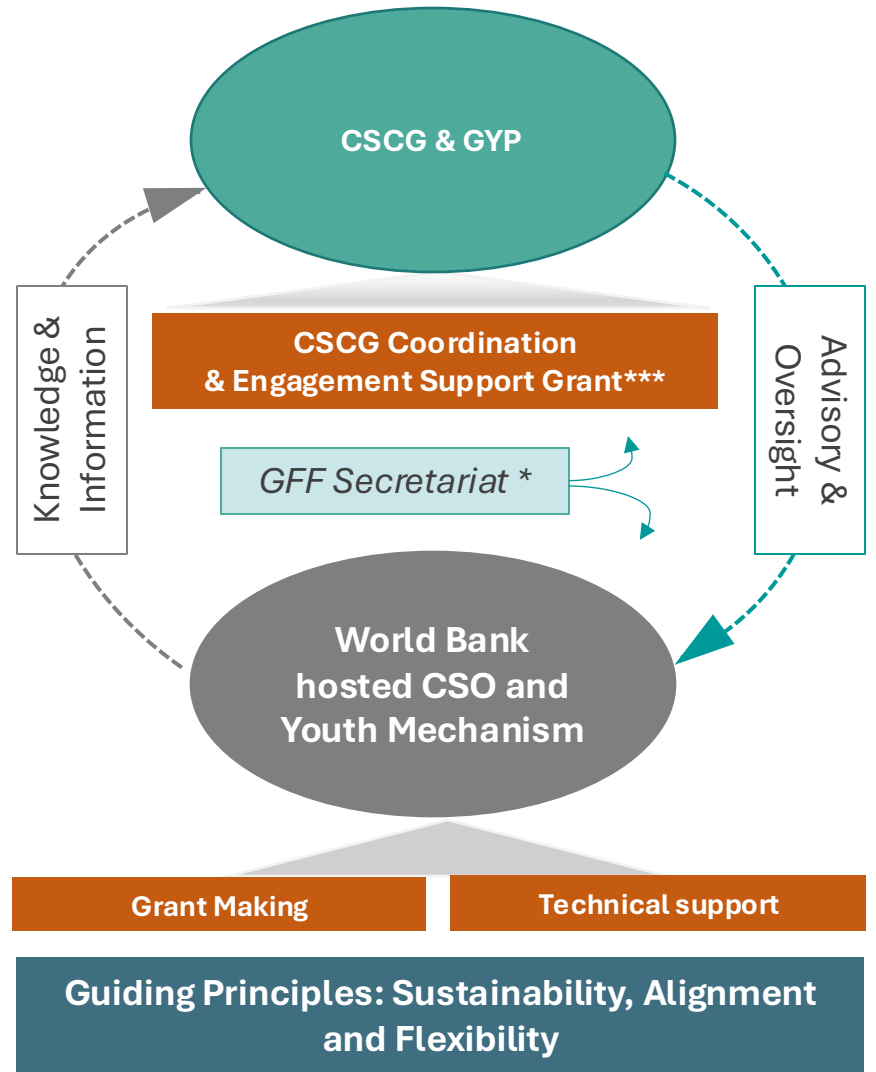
CSCG & GYP

Knowledge & Information

CSCG Coordination & Engagement Support Grant***

Advisory & Oversight

GFF Secretariat *

World Bank hosted CSO and Youth Mechanism

Grant Making

Technical support

Guiding Principles: Sustainability, Alignment and Flexibility